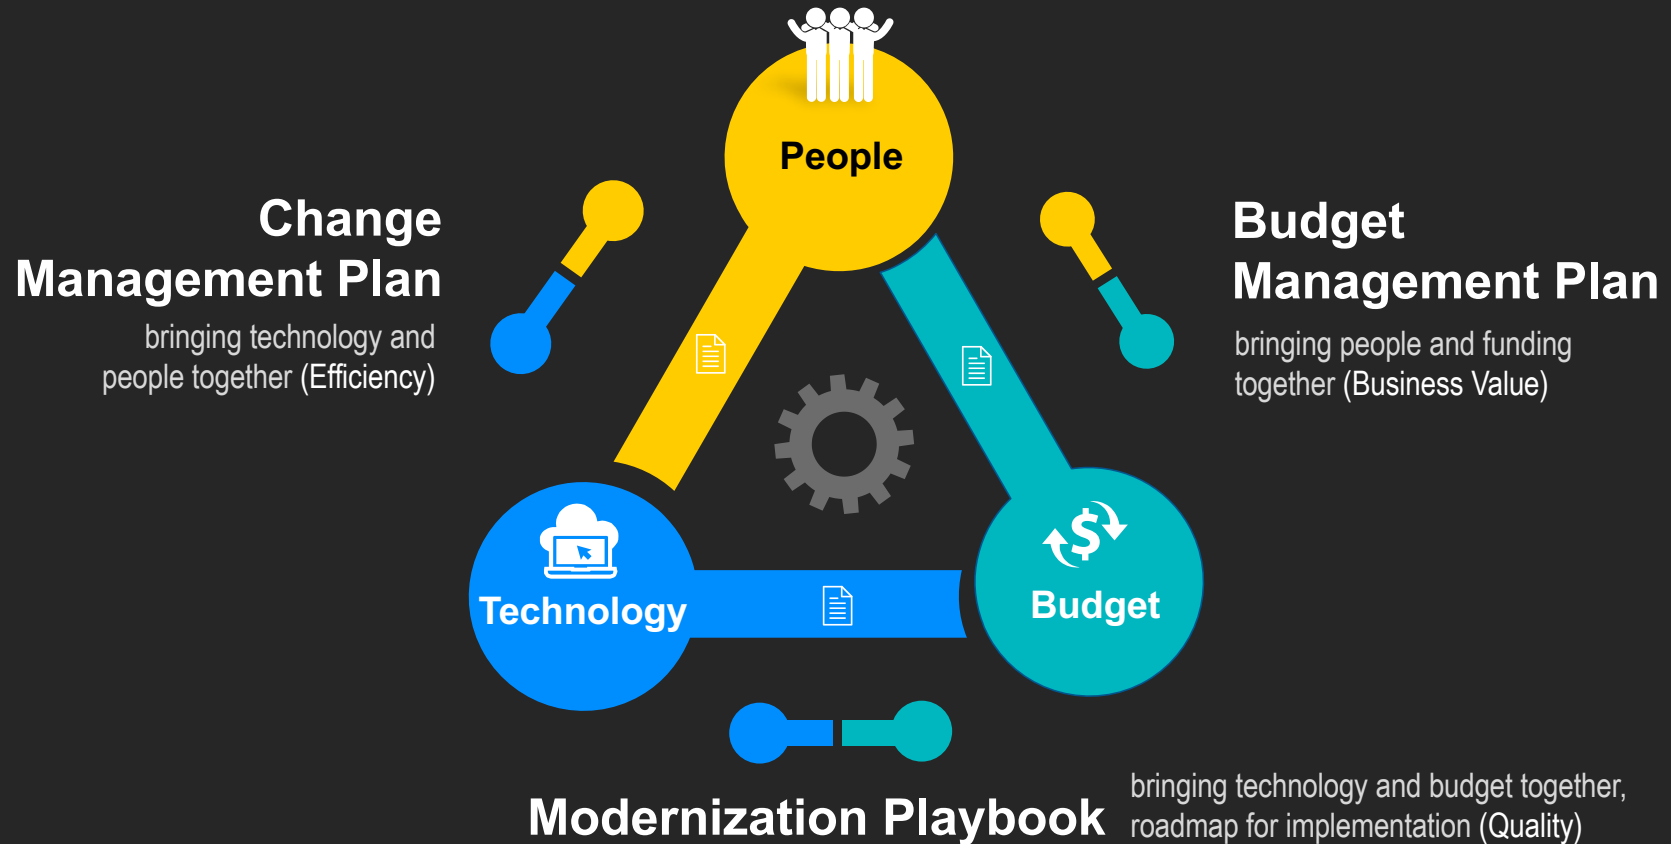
People

Change Management Plan

bringing technology and people together (Efficiency)

Budget Management Plan

bringing people and funding together (Business Value)

Technology

Budget

Modernization Playbook

bringing technology and budget together, roadmap for implementation (Quality)